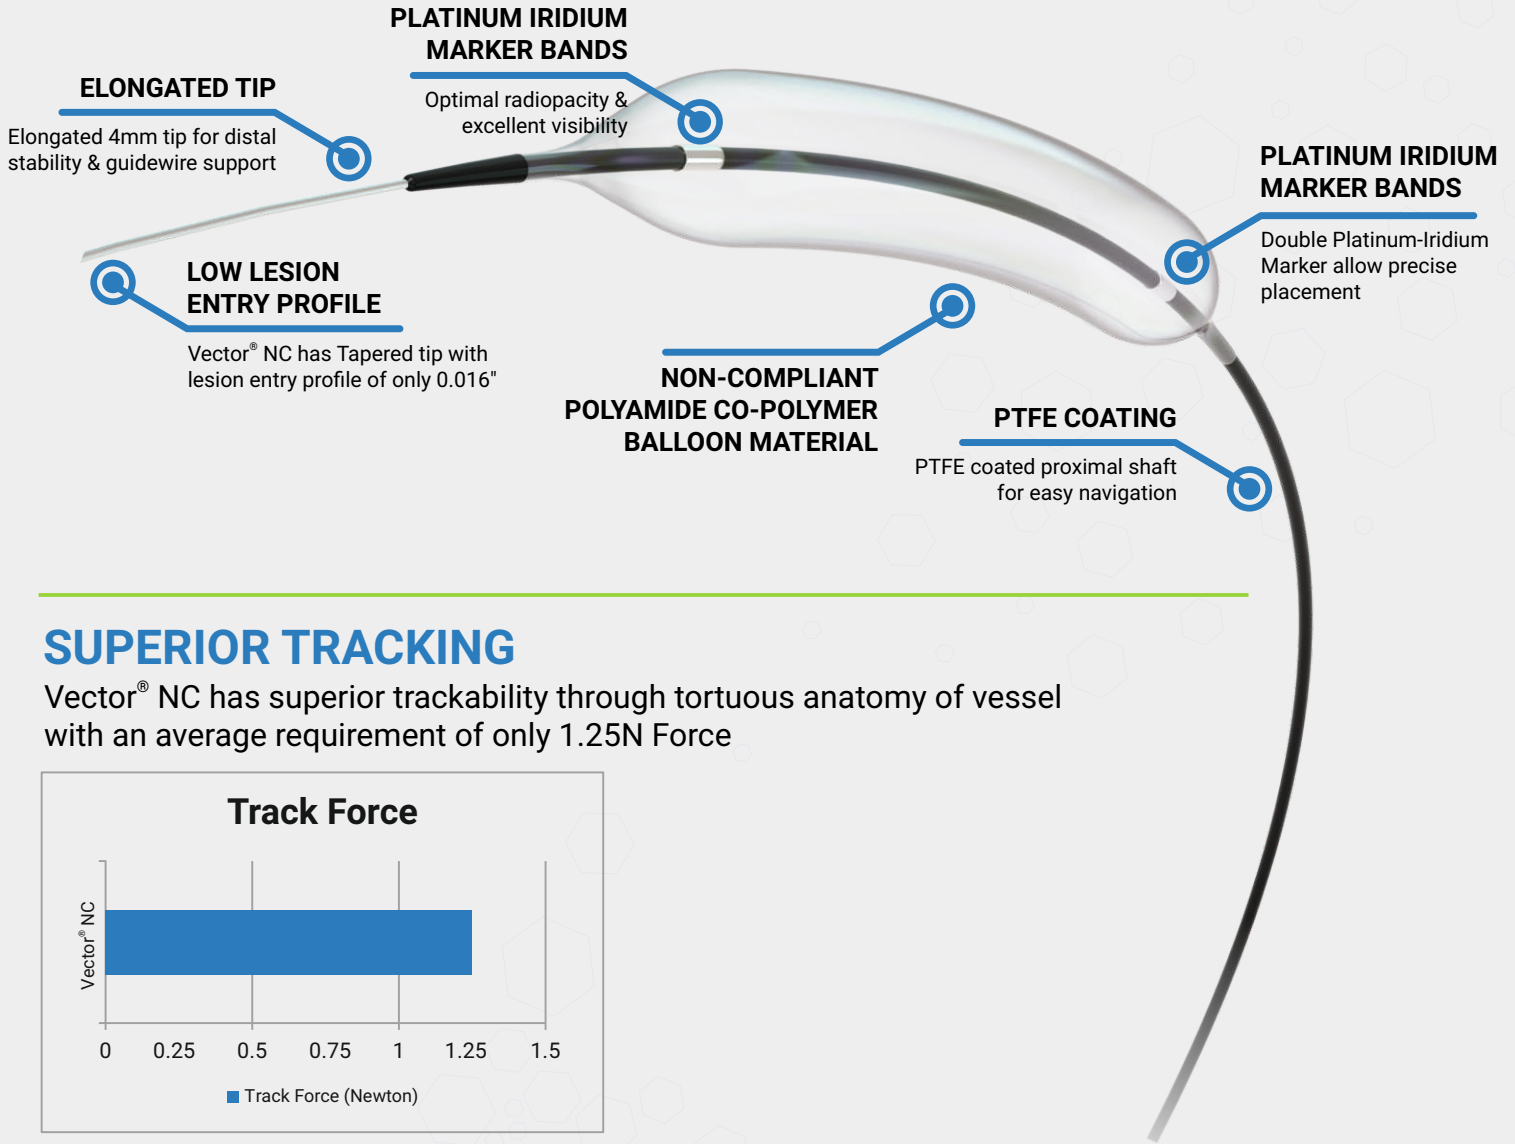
PLATINUM IRIDIUM MARKER BANDS

Optimal radiopacity & excellent visibility

ELONGATED TIP

Elongated 4mm tip for distal stability & guidewire support

PLATINUM IRIDIUM MARKER BANDS

Double Platinum-Iridium Marker allow precise placement

LOW LESION ENTRY PROFILE

Vector® NC has Tapered tip with lesion entry profile of only 0.016"

NON-COMPLIANT POLYAMIDE CO-POLYMER BALLOON MATERIAL

PTFE COATING

PTFE coated proximal shaft for easy navigation

SUPERIOR TRACKING

Vector® NC has superior trackability through tortuous anatomy of vessel with an average requirement of only 1.25N Force

Track Force

Vector® NC

0 0.25 0.5 0.75 1 1.25 1.5

Track Force (Newton)